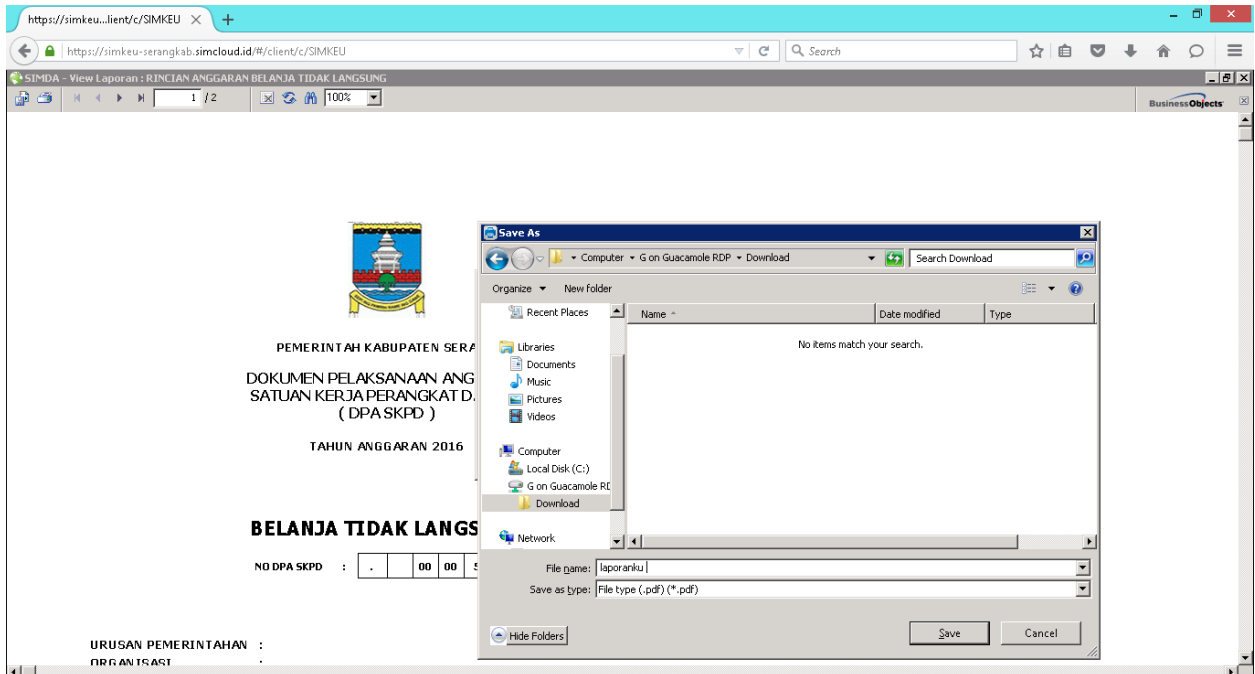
https://simkeu...lient/c/SIMKEU ×

https://simkeu-serangkab.simcloud.id/#/client/c/SIMKEU

Search

SIMDA - View Laporan : RINCIAN ANGGARAN BELANJA TIDAK LANGSUNG

1 / 2

100%

BusinessObjects

PEMERINTAH KABUPATEN SERA

DOKUMEN PELAKSANAAN ANG
SATUAN KERJA PERANGKAT D.
( DPA SKPD )

TAHUN ANGGARAN 2016

BELANJA TIDAK LANGS

NO DPA SKPD : . 00 00 5

URUSAN PEMERINTAHAN :
ORGANISASI :

Save As

Computer ▸ G on Guacamole RDP ▸ Download

Search Download

Organize ▾ New folder

Recent Places

Libraries
Documents
Music
Pictures
Videos

Computer
Local Disk (C:)
G on Guacamole RD
Download

Network

Name

Date modified

Type

No items match your search.

File name: laporanku

Save as type: File type (.pdf) (*.pdf)

Hide Folders

Save

Cancel